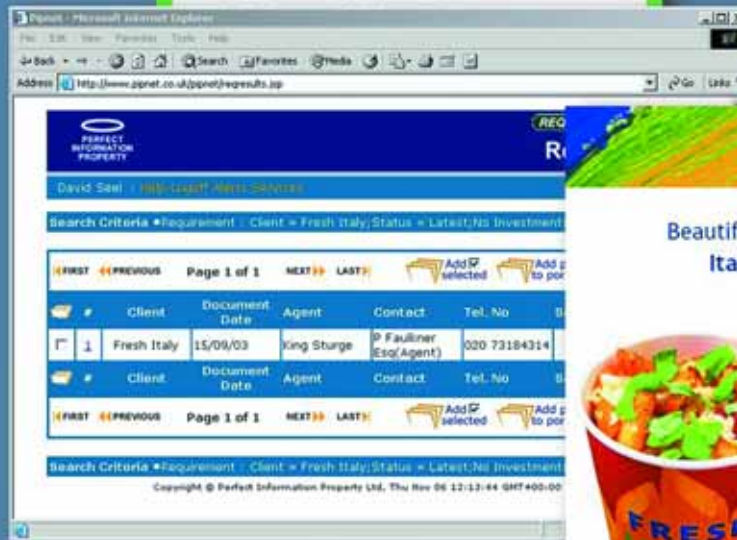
Pipnet - Microsoft Internet Explorer

File Edit View Favorites Tools Help

Back Search Favorites Media

Address http://www.pipnet.co.uk/pipnet/reqresults.jsp

Go Links

PERFECT INFORMATION PROPERTY

REQ

Re

David Seel | Help Logoff Alerts Services

Search Criteria •Requirement : Client = Fresh Italy;Status = Latest;No Investment

FIRST PREVIOUS Page 1 of 1 NEXT LAST Add selected Add to por

| | # | Client | Document Date | Agent | Contact | Tel. No |
|---|---|---|---|---|---|---|
| | 1 | Fresh Italy | 15/09/03 | King Sturge | P Faulliner Esq(Agent) | 020 73184314 |
| | # | Client | Document Date | Agent | Contact | Tel. No |

FIRST PREVIOUS Page 1 of 1 NEXT LAST Add selected Add to por

Search Criteria •Requirement : Client = Fresh Italy;Status = Latest;No Investment

Copyright © Perfect Information Property Ltd, Thu Nov 06 12:13:44 GMT+00:00

Beautif

Ita

FRESH